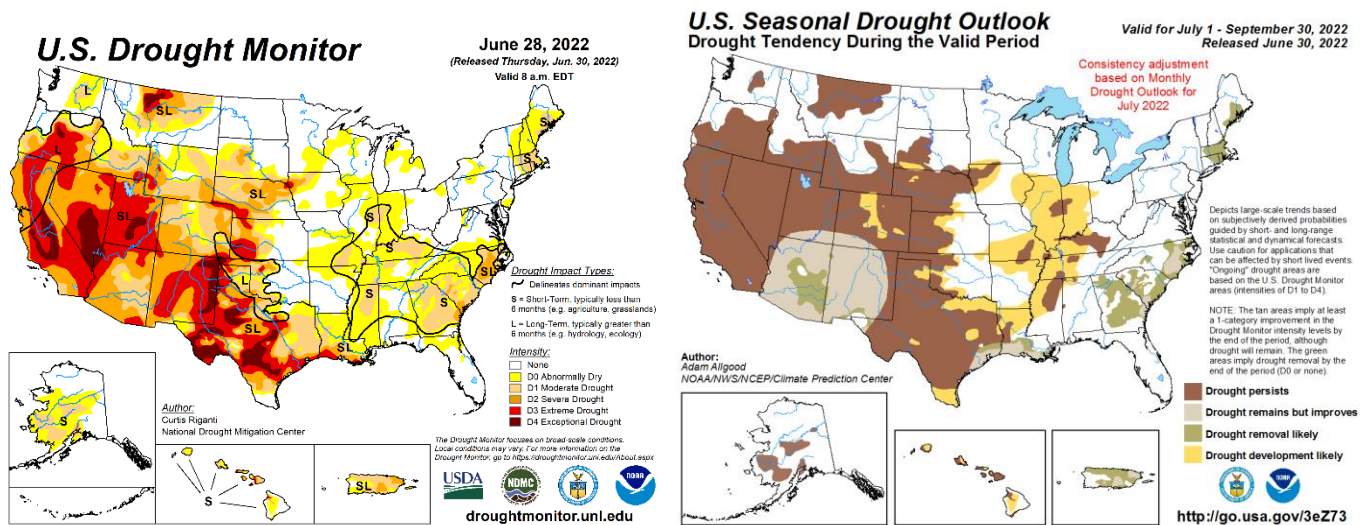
U.S. Drought Monitor

June 28, 2022
(Released Thursday, Jun. 30, 2022)
Valid 8 a.m. EDT

L
SL
SL
L
SL
SL
SL
S
S
S
SL
S
S
SL
SL
SL

Drought Impact Types:
Delineates dominant impacts
S = Short-Term, typically less than 6 months (e.g. agriculture, grasslands)
L = Long-Term, typically greater than 6 months (e.g. hydrology, ecology)

Intensity:
None
D0 Abnormally Dry
D1 Moderate Drought
D2 Severe Drought
D3 Extreme Drought
D4 Exceptional Drought

Author:
Curtis Riganti
National Drought Mitigation Center

S
S
SL

The Drought Monitor focuses on broad-scale conditions. Local conditions may vary. For more information on the Drought Monitor, go to https://droughtmonitor.unl.edu/About.aspx

USDA
NDMC

droughtmonitor.unl.edu

U.S. Seasonal Drought Outlook
Drought Tendency During the Valid Period

Valid for July 1 - September 30, 2022
Released June 30, 2022

Consistency adjustment based on Monthly Drought Outlook for July 2022

Depicts large-scale trends based on subjectively derived probabilities guided by short- and long-range statistical and dynamical forecasts. Use caution for applications that can be affected by short lived events. "Ongoing" drought areas are based on the U.S. Drought Monitor areas (intensities of D1 to D4).

NOTE: The tan areas imply at least a 1-category improvement in the Drought Monitor intensity levels by the end of the period, although drought will remain. The green areas imply drought removal by the end of the period (D0 or none).

Author:
Adam Allgood
NOAA/NWS/NCEP/Climate Prediction Center

Drought persists
Drought remains but improves
Drought removal likely
Drought development likely

http://go.usa.gov/3eZ73